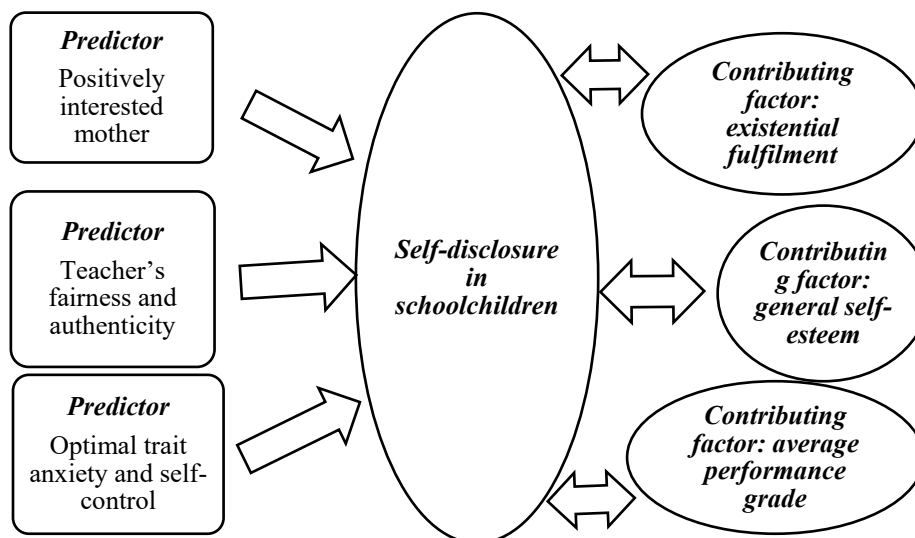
Predictor
Positively interested mother

Predictor
Teacher's fairness and authenticity

Predictor
Optimal trait anxiety and self-control

Self-disclosure in schoolchildren

Contributing factor: existential fulfilment

Contributing factor: general self-esteem

Contributing factor: average performance grade